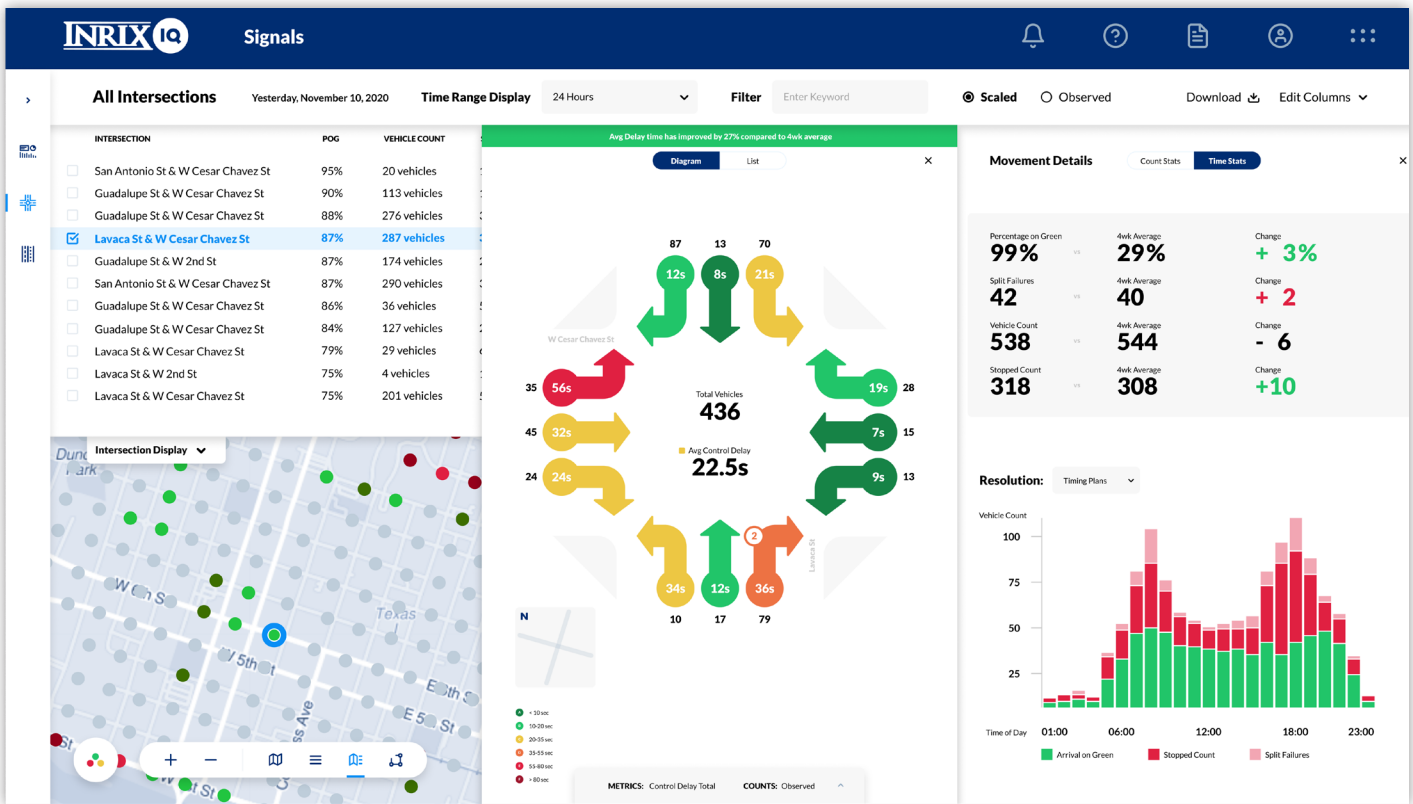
INRIX IQ Signals

All Intersections Yesterday, November 10, 2020 Time Range Display 24 Hours Filter Enter Keyword Scaled Observed Download Edit Columns

| INTERSECTION | POG | VEHICLE COUNT |
|---|---|---|
| San Antonio St & W Cesar Chavez St | 95% | 20 vehicles |
| Guadalupe St & W Cesar Chavez St | 90% | 113 vehicles |
| Guadalupe St & W Cesar Chavez St | 88% | 276 vehicles |
| Lavaca St & W Cesar Chavez St | 87% | 287 vehicles |
| Guadalupe St & W 2nd St | 87% | 174 vehicles |
| San Antonio St & W Cesar Chavez St | 87% | 290 vehicles |
| Guadalupe St & W Cesar Chavez St | 86% | 36 vehicles |
| Guadalupe St & W Cesar Chavez St | 84% | 127 vehicles |
| Lavaca St & W Cesar Chavez St | 79% | 29 vehicles |
| Lavaca St & W 2nd St | 75% | 4 vehicles |
| Lavaca St & W Cesar Chavez St | 75% | 201 vehicles |

Intersection Display

Avg Delay time has improved by 27% compared to 4wk average

Diagram List

87 13 70
12s 8s 21s
W Cesar Chavez St
35 56s
45 32s
24 24s
19s 28
7s 15
9s 13
Total Vehicles
436
Avg Control Delay
22.5s
2
34s 12s 36s
10 17 79
Lavaca St
N

< 10 sec
10-20 sec
20-35 sec
35-55 sec
55-80 sec
> 80 sec

METRICS: Control Delay Total COUNTS: Observed

Movement Details Count Stats Time Stats

| | | |
|---|---|---|
| Percentage on Green 99% | 4wk Average 29% | Change + 3% |
| Split Failures 42 | 4wk Average 40 | Change + 2 |
| Vehicle Count 538 | 4wk Average 544 | Change - 6 |
| Stopped Count 318 | 4wk Average 308 | Change +10 |

Resolution: Timing Plans

Vehicle Count
100
75
50
25
Time of Day 01:00 06:00 12:00 18:00 23:00
Arrival on Green Stopped Count Split Failures

Dun Park W 6th St Texas W 5th E 6th St E 5th St Ave